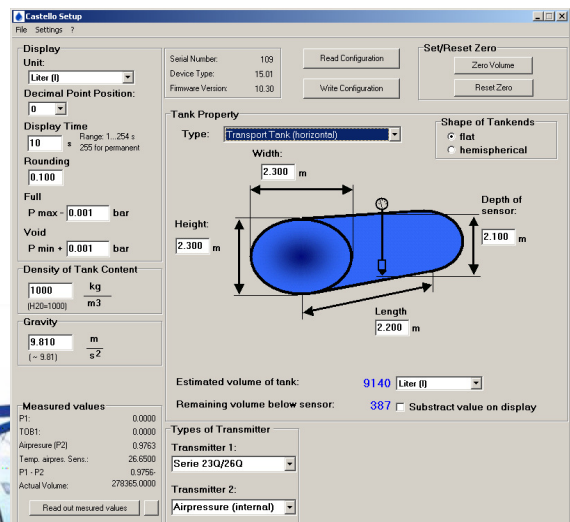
Castello Setup

File Settings ?

Display
Unit:
Liter (l)
Decimal Point Position:
0
Display Time
10 s Range: 1...254 s 255 for permanent
Rounding
0.100
Full
P max - 0.001 bar
Void
P min + 0.001 bar

Density of Tank Content
1000 kg/m3
(H20=1000)

Gravity
9.810 m/$s^2$
(~ 9.81)

Measured values
| | |
|---|---|
| P1: | 0.0000 |
| TOB1: | 0.0000 |
| Airpresure (P2) | 0.9763 |
| Temp. airpres. Sens.: | 26.6500 |
| P1 - P2 | 0.9756- |
| Actual Volume: | 278365.0000 |

Read out mesured values

Serial Number: 109
Device Type: 15.01
Firmware Version: 10.30

Read Configuration
Write Configuration

Set/Reset Zero
Zero Volume
Reset Zero

Tank Property
Type: Transport Tank (horizontal)

Shape of Tankends
flat
hemispherical

Width:
2.300 m
Height:
2.300 m
Depth of sensor:
2.100 m
Length
2.200 m

Estimated volume of tank: 9140 Liter (l)
Remaining volume below sensor: 387 Substract value on display

Types of Transmitter
Transmitter 1:
Serie 23Q/26Q
Transmitter 2:
Airpressure (internal)